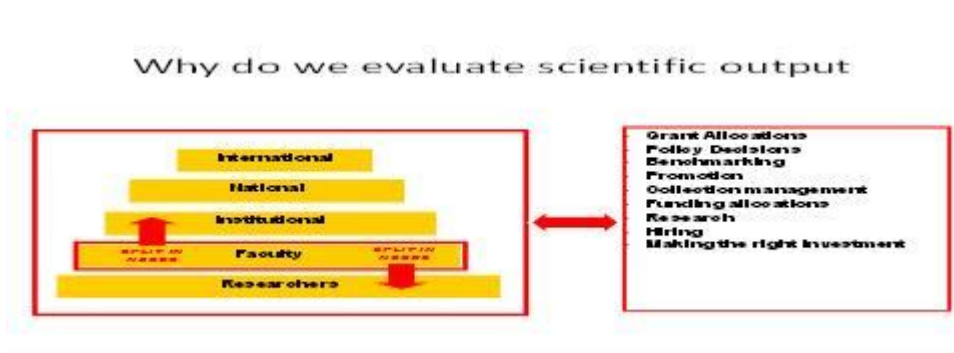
Why do we evaluate scientific output

International
National
Institutional
SPLIT IN NEEDS
Faculty
SPLIT IN NEEDS
Researchers

Grant Allocations
Policy Decisions
Benchmarking
Promotion
Collection management
Funding allocations
Research
Hiring
Making the right investment